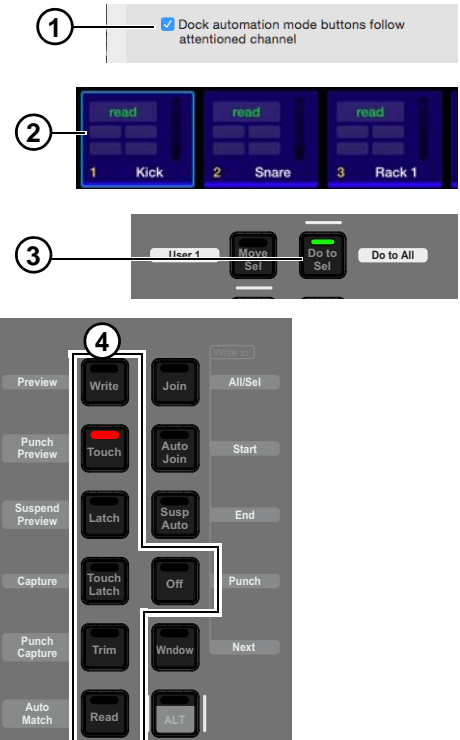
1
Dock automation mode buttons follow attentioned channel

2
read
1 Kick
read
2 Snare
read
3 Rack 1

3
User 1
Move Sel
Do to Sel
Do to All

4
Write to
Preview
Write
Join
All/Sel
Punch Preview
Touch
Auto Join
Start
Suspend Preview
Latch
Susp Auto
End
Capture
Touch Latch
Off
Punch
Punch Capture
Trim
Wndow
Next
Auto Match
Read
ALT